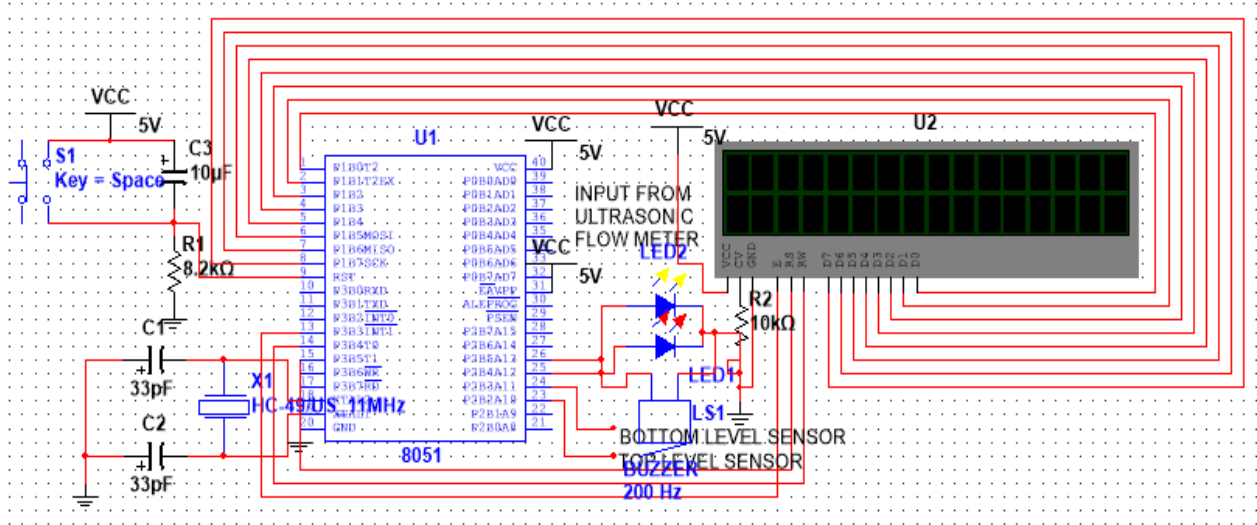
VCC
5V
S1
Key = Space
C3
10µF
R1
8.2kΩ
C1
33pF
C2
33pF
X1
HC-49/US_11MHz
U1
1 P1B0T2
2 P1B1T2EX
3 P1B2
4 P1B3
5 P1B4
6 P1B5MOSI
7 P1B6MISO
8 P1B7SCK
9 RST
10 P3B0RXD
11 P3B1TXD
12 P3B2INT0
13 P3B3INT1
14 P3B4T0
15 P3B5T1
16 P3B6WR
17 P3B7RD
18
19
20 GND
40 VCC
39 P0B0AD0
38 P0B1AD1
37 P0B2AD2
36 P0B3AD3
35 P0B4AD4
34 P0B5AD5
33 P0B6AD6
32 P0B7AD7
31 EA/VPP
30 ALEPROG
29 PSEN
28 P2B7A15
27 P2B6A14
26 P2B5A13
25 P2B4A12
24 P2B3A11
23 P2B2A10
22 P2B1A9
21 P2B0A8
8051
VCC
5V
VCC
5V
VCC
5V
INPUT FROM ULTRASONIC FLOW METER
LED2
LED1
R2
10kΩ
LS1
BUZZER
200 Hz
BOTTOM LEVEL SENSOR
TOP LEVEL SENSOR
U2
VCC
CV
GND
E
RS
RW
D7
D6
D5
D4
D3
D2
D1
D0